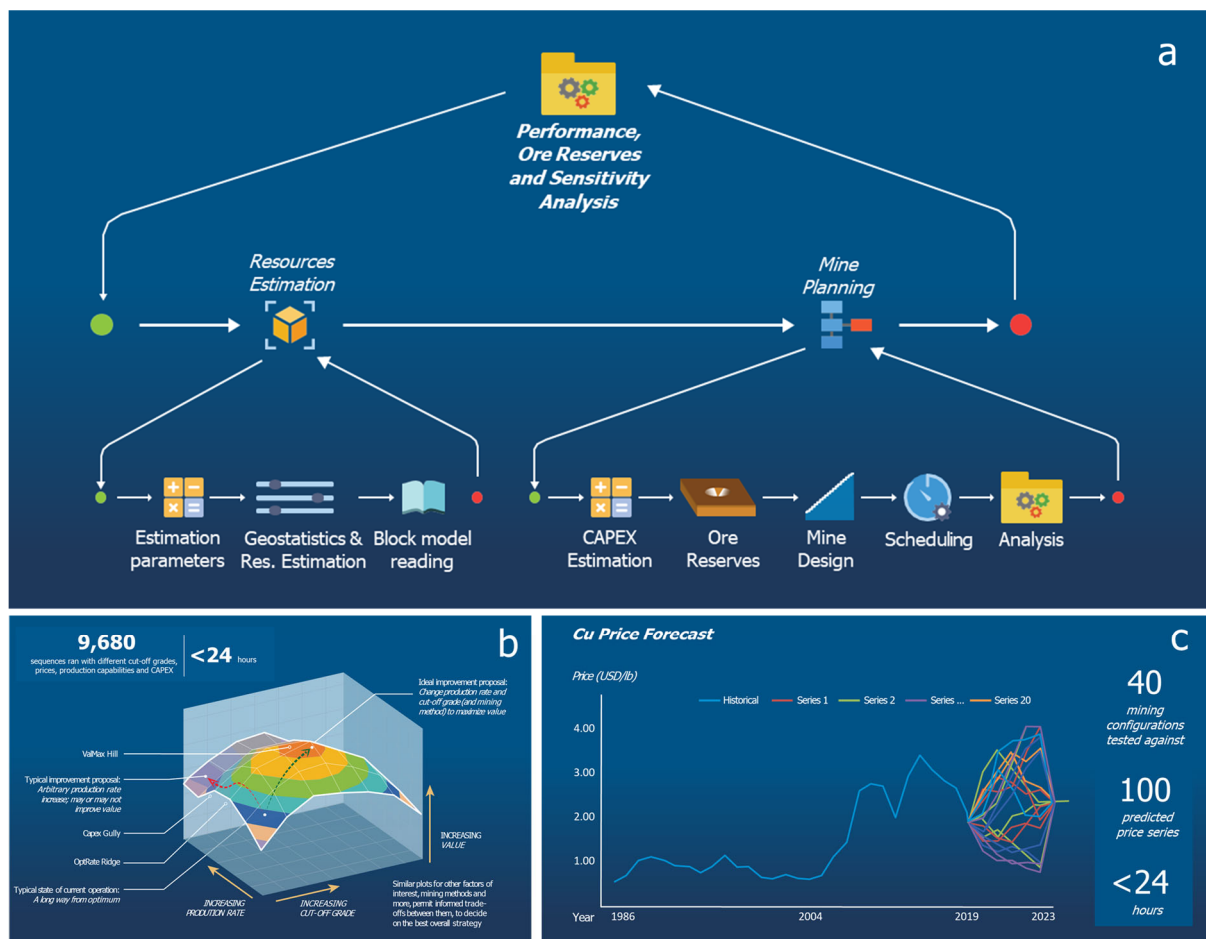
a

Performance, Ore Reserves and Sensitivity Analysis

Resources Estimation

Mine Planning

Estimation parameters

Geostatistics & Res. Estimation

Block model reading

CAPEX Estimation

Ore Reserves

Mine Design

Scheduling

Analysis

b

9,680
sequences ran with different cut-off grades, prices, production capabilities and CAPEX

<24 hours

Ideal improvement proposal: Change production rate and cut-off grade (and mining method) to maximize value

ValMax Hill

Typical improvement proposal: Arbitrary production rate increase; may or may not improve value

Capex Gully

OptRate Ridge

Typical state of current operation: A long way from optimum

INCREASING VALUE

INCREASING PRODUTION RATE

INCREASING CUT-OFF GRADE

Similar plots for other factors of interest, mining methods and more, permit informed trade-offs between them, to decide on the best overall strategy

Cu Price Forecast

c

Price (USD/lb)

Historical
Series 1
Series 2
Series ...
Series 20

4.00
3.00
2.00
1.00

Year 1986 2004 2019 2023

40
mining configurations tested against

100
predicted price series

<24
hours